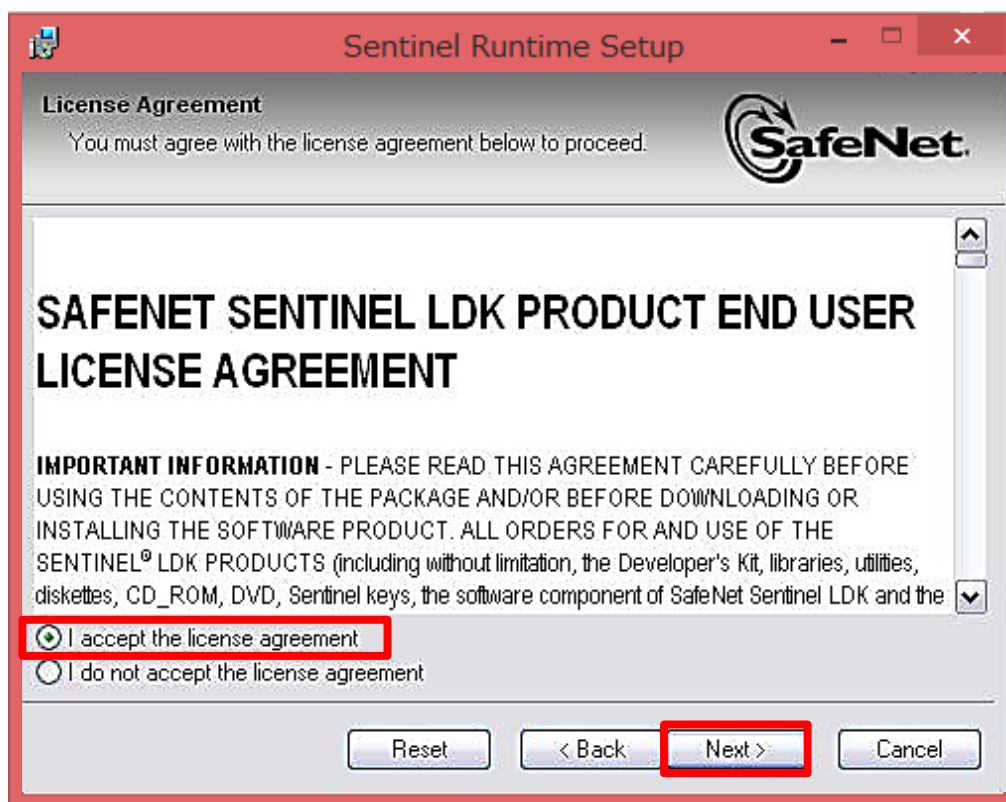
Sentinel Runtime Setup

License Agreement
You must agree with the license agreement below to proceed.

SafeNet.

SAFENET SENTINEL LDK PRODUCT END USER LICENSE AGREEMENT

IMPORTANT INFORMATION - PLEASE READ THIS AGREEMENT CAREFULLY BEFORE USING THE CONTENTS OF THE PACKAGE AND/OR BEFORE DOWNLOADING OR INSTALLING THE SOFTWARE PRODUCT. ALL ORDERS FOR AND USE OF THE SENTINEL® LDK PRODUCTS (including without limitation, the Developer's Kit, libraries, utilities, diskettes, CD_ROM, DVD, Sentinel keys, the software component of SafeNet Sentinel LDK and the

I accept the license agreement
I do not accept the license agreement

Reset
< Back
Next >
Cancel